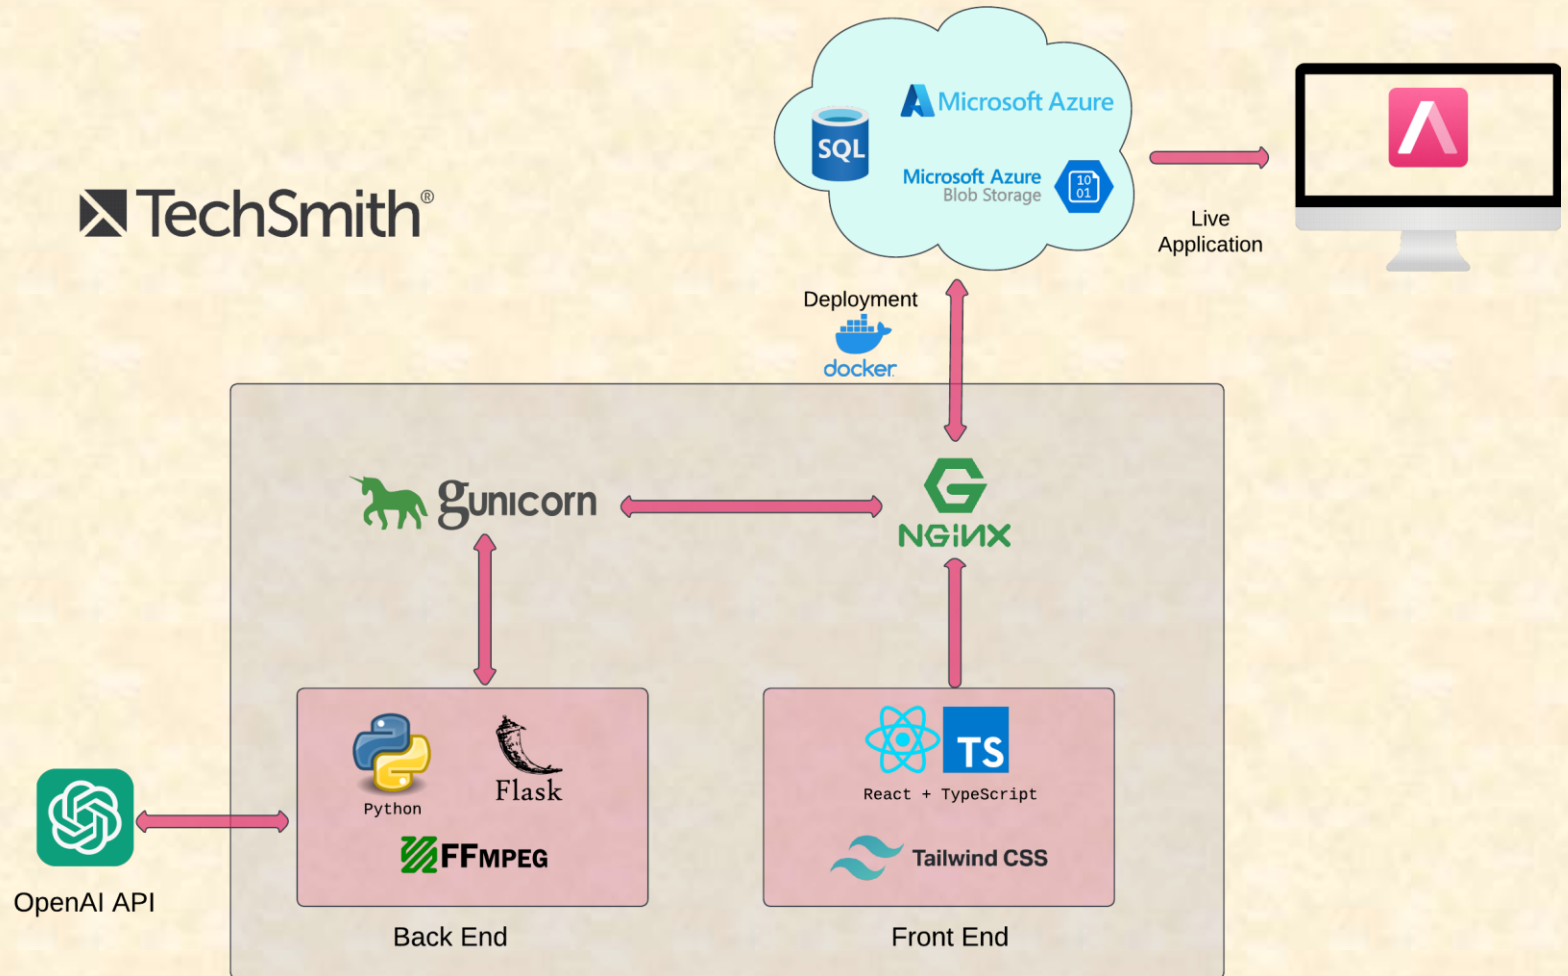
TechSmith®

SQL

Microsoft Azure

Microsoft Azure
Blob Storage

10
01

Live
Application

Deployment

docker

gunicorn

NGINX

Python

Flask

FFMPEG

TS

React + TypeScript

Tailwind CSS

OpenAI API

Back End

Front End